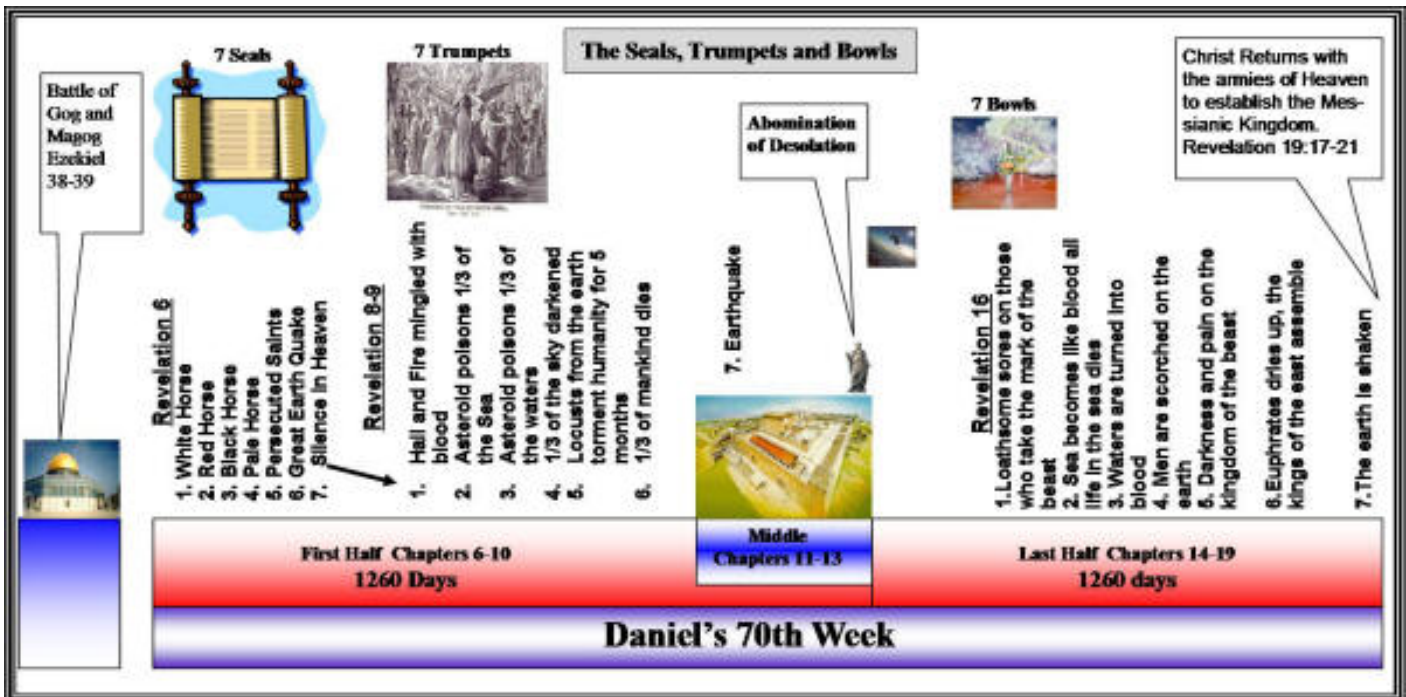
Battle of Gog and Magog Ezekiel 38-39

7 Seals

7 Trumpets

The Seals, Trumpets and Bowls

Abomination of Desolation

7 Bowls

Christ Returns with the armies of Heaven to establish the Messianic Kingdom. Revelation 19:17-21

Revelation 6
1. White Horse
2. Red Horse
3. Black Horse
4. Pale Horse
5. Persecuted Saints
6. Great Earth Quake
7. Silence in Heaven

Revelation 8-9
1. Hail and Fire mingled with blood
2. Asteroid poisons 1/3 of the Sea
3. Asteroid poisons 1/3 of the waters
4. 1/3 of the sky darkened
5. Locusts from the earth torment humanity for 5 months
6. 1/3 of mankind dies

7. Earthquake

Revelation 16
1. Loathsome sores on those who take the mark of the beast
2. Sea becomes like blood all life in the sea dies
3. Waters are turned into blood
4. Men are scorched on the earth
5. Darkness and pain on the kingdom of the beast
6. Euphrates dries up, the kings of the east assemble
7. The earth is shaken

First Half Chapters 6-10
1260 Days

Middle
Chapters 11-13

Last Half Chapters 14-19
1260 days

Daniel's 70th Week